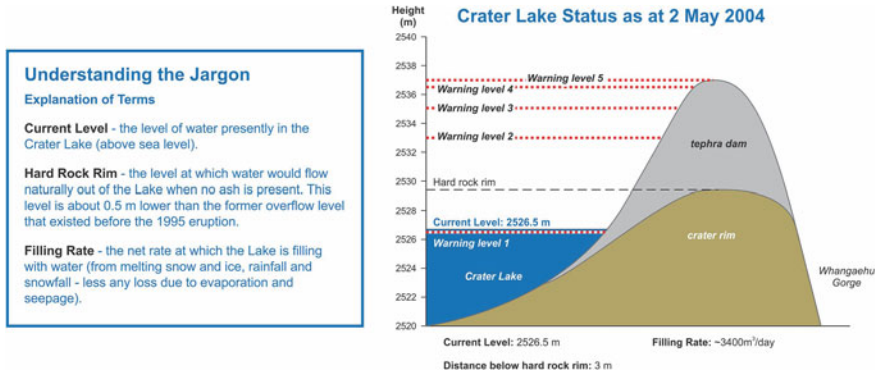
Understanding the Jargon

Explanation of Terms

Current Level - the level of water presently in the Crater Lake (above sea level).

Hard Rock Rim - the level at which water would flow naturally out of the Lake when no ash is present. This level is about 0.5 m lower than the former overflow level that existed before the 1995 eruption.

Filling Rate - the net rate at which the Lake is filling with water (from melting snow and ice, rainfall and snowfall - less any loss due to evaporation and seepage).

Crater Lake Status as at 2 May 2004

Height (m)

2540
2538
2536
2534
2532
2530
2528
2526
2524
2522
2520

Warning level 5
Warning level 4
Warning level 3
Warning level 2
tephra dam
Hard rock rim
Current Level: 2526.5 m
Warning level 1
crater rim
Crater Lake
Whangaehu Gorge

Current Level: 2526.5 m

Filling Rate: ~3400m$^3$/day

Distance below hard rock rim: 3 m